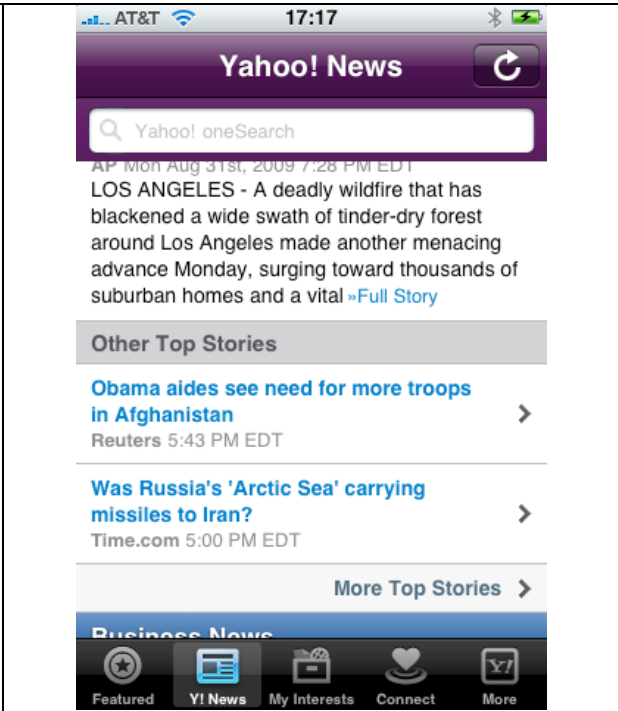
AT&T 17:17

Yahoo! News

Yahoo! oneSearch

AP Mon Aug 31st, 2009 7:28 PM EDT

LOS ANGELES - A deadly wildfire that has blackened a wide swath of tinder-dry forest around Los Angeles made another menacing advance Monday, surging toward thousands of suburban homes and a vital »Full Story

Other Top Stories

Obama aides see need for more troops in Afghanistan
Reuters 5:43 PM EDT

Was Russia's 'Arctic Sea' carrying missiles to Iran?
Time.com 5:00 PM EDT

More Top Stories

Business News

Featured Y! News My Interests Connect More